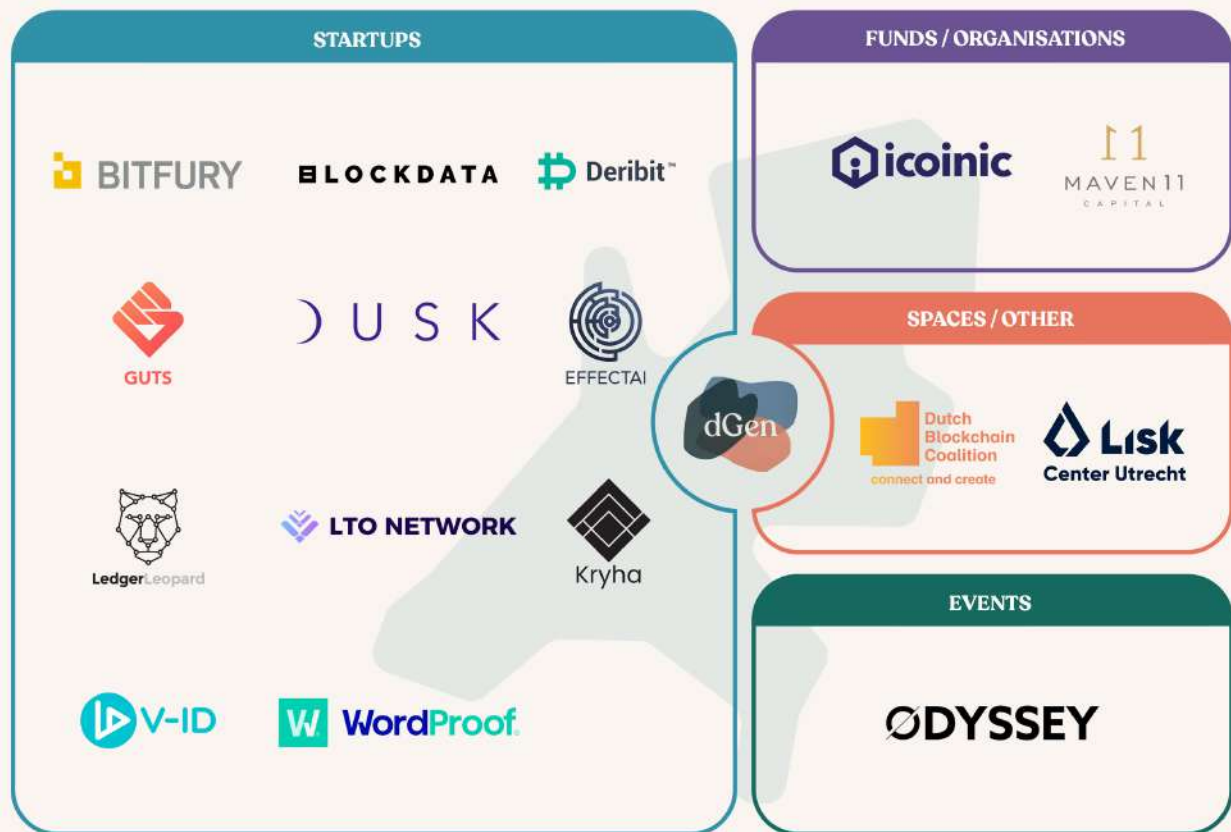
STARTUPS

BITFURY

BLOCKDATA

Deribit™

GUTS

DUSK

EFFECTAI

LedgerLeopard

LTO NETWORK

Kryha

V-ID

WordProof

dGen

FUNDS / ORGANISATIONS

icoinic

MAVEN11 CAPITAL

SPACES / OTHER

Dutch Blockchain Coalition connect and create

Lisk Center Utrecht

EVENTS

ØDYSSEY